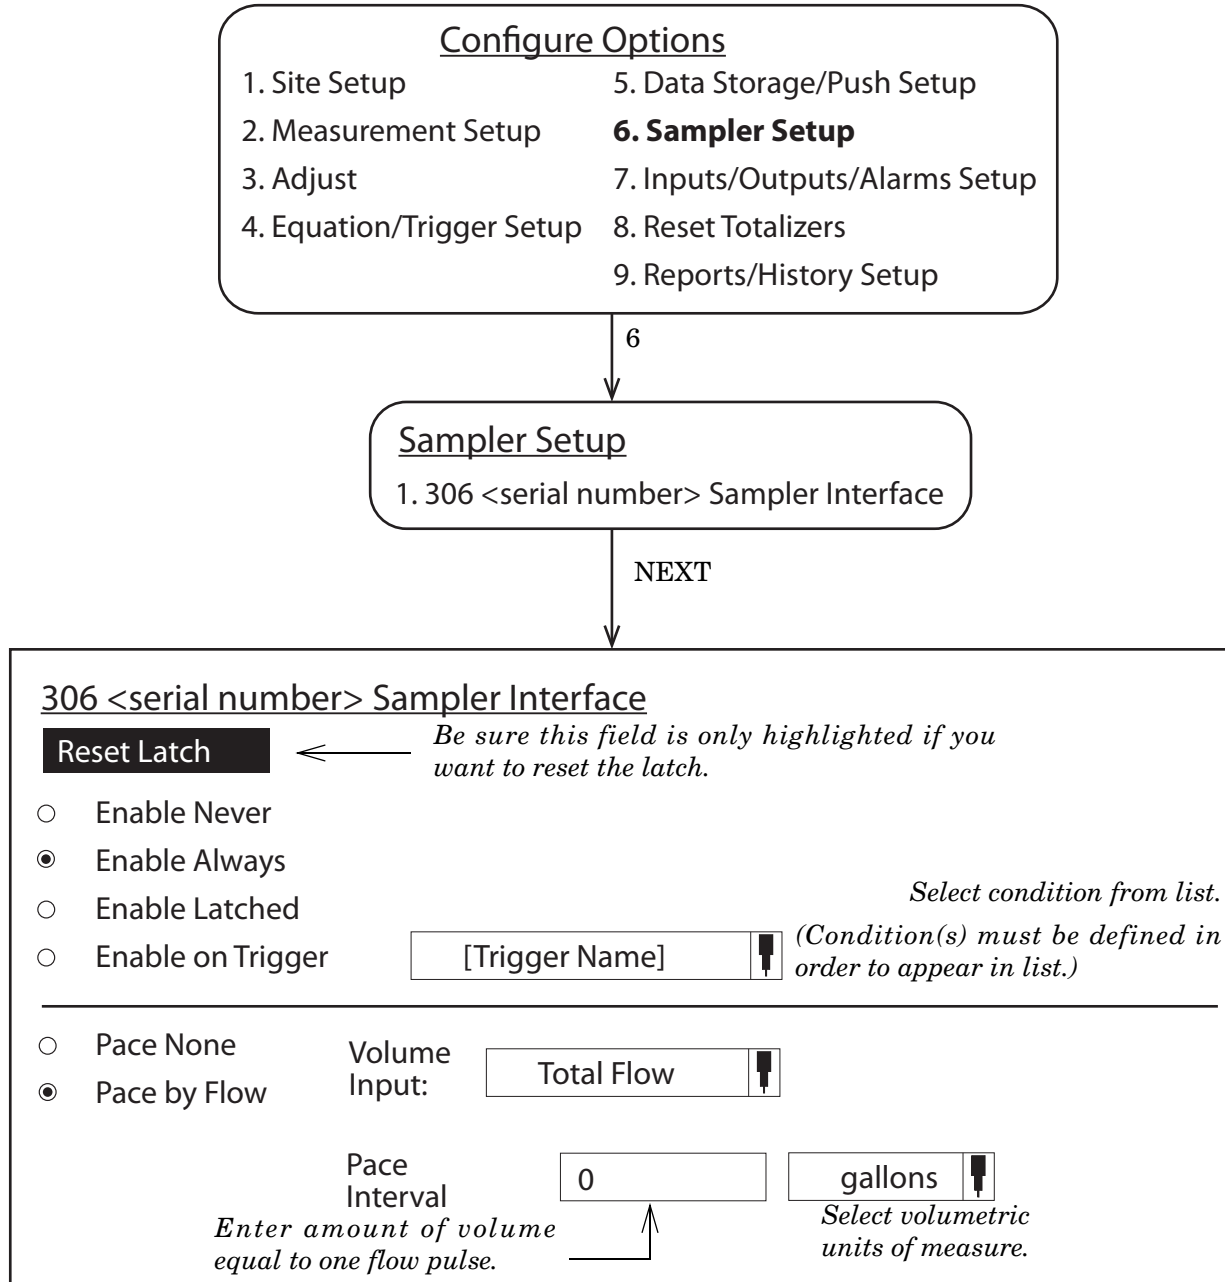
Configure Options

1. Site Setup
2. Measurement Setup
3. Adjust
4. Equation/Trigger Setup

5. Data Storage/Push Setup
**6. Sampler Setup**
7. Inputs/Outputs/Alarms Setup
8. Reset Totalizers
9. Reports/History Setup

6

Sampler Setup

1. 306 <serial number> Sampler Interface

NEXT

306 <serial number> Sampler Interface

Reset Latch

*Be sure this field is only highlighted if you want to reset the latch.*

○ Enable Never
◉ Enable Always
○ Enable Latched
○ Enable on Trigger

[Trigger Name]

*Select condition from list. (Condition(s) must be defined in order to appear in list.)*

○ Pace None
◉ Pace by Flow

Volume Input:

Total Flow

Pace Interval

0

gallons

*Enter amount of volume equal to one flow pulse.*

*Select volumetric units of measure.*